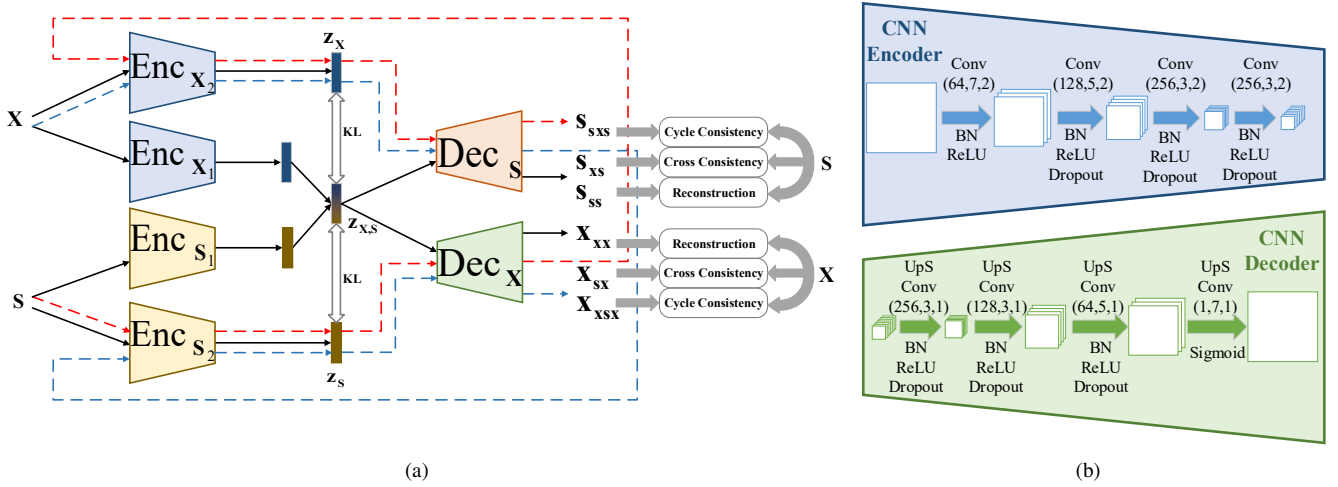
$\mathbf{x}$

$\mathbf{s}$

$\text{Enc}_{\mathbf{x}_2}$

$\text{Enc}_{\mathbf{x}_1}$

$\text{Enc}_{\mathbf{s}_1}$

$\text{Enc}_{\mathbf{s}_2}$

$\mathbf{z}_{\mathbf{x}}$

KL

$\mathbf{z}_{\mathbf{x},\mathbf{s}}$

KL

$\mathbf{z}_{\mathbf{s}}$

$\text{Dec}_{\mathbf{s}}$

$\text{Dec}_{\mathbf{x}}$

$\mathbf{s}_{\mathbf{sxs}}$

$\mathbf{s}_{\mathbf{xs}}$

$\mathbf{s}_{\mathbf{ss}}$

$\mathbf{x}_{\mathbf{xx}}$

$\mathbf{x}_{\mathbf{sx}}$

$\mathbf{x}_{\mathbf{xsx}}$

Cycle Consistency

Cross Consistency

Reconstruction

$\mathbf{s}$

Reconstruction

Cross Consistency

Cycle Consistency

$\mathbf{x}$

(a)

CNN Encoder

Conv (64,7,2)

BN ReLU

Conv (128,5,2)

BN ReLU Dropout

Conv (256,3,2)

BN ReLU Dropout

Conv (256,3,2)

BN ReLU Dropout

CNN Decoder

UpS Conv (256,3,1)

BN ReLU Dropout

UpS Conv (128,3,1)

BN ReLU Dropout

UpS Conv (64,5,1)

BN ReLU Dropout

UpS Conv (1,7,1)

Sigmoid

(b)